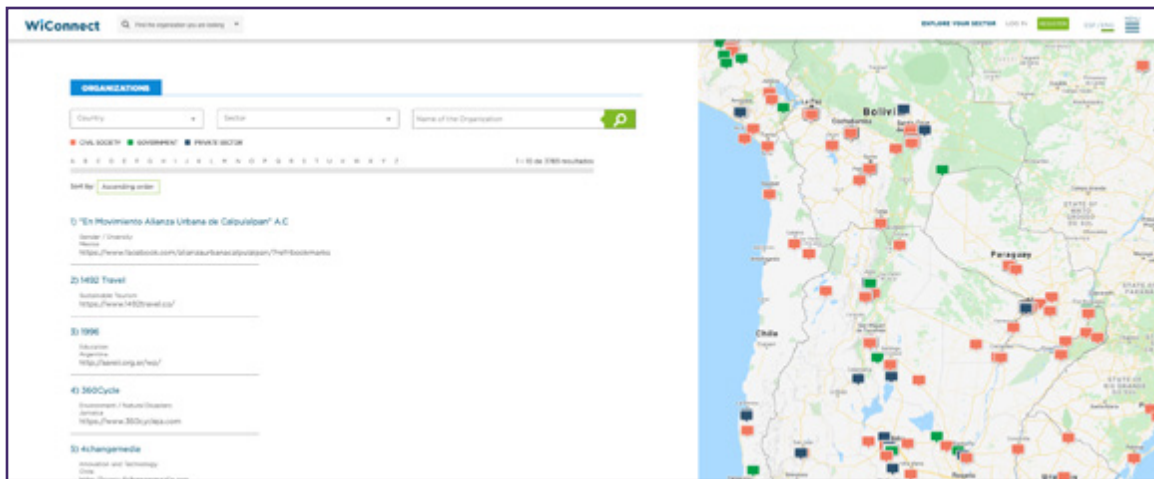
WiConnect

Find the organization you are looking

EXPLORE YOUR SECTOR LOG IN REGISTER ESP | ENG

ORGANIZATIONS

Country

Sector

Name of the Organization

CIVIL SOCIETY GOVERNMENT PRIVATE SECTOR

A B C D E F G H I J K L M N O P Q R S T U V W X Y Z

1 - 10 de 3765 resultados

Sort by: Ascending order

1) "En Movimiento Alianza Urbana de Calpulalpan" A.C

Gender / Diversity
Mexico
https://www.facebook.com/alianzaurbanacalpulalpan/?ref=bookmarks

2) 1492 Travel

Sustainable Tourism
https://www.1492travel.co/

3) 1996

Education
Argentina
http://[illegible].org.ar/wp/

4) 360Cycle

Environment / Natural Disasters
Jamaica
https://www.360cycleja.com

5) 4changemedia

Innovation and Technology
Chile
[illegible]

Bolivia

Paraguay

Chile